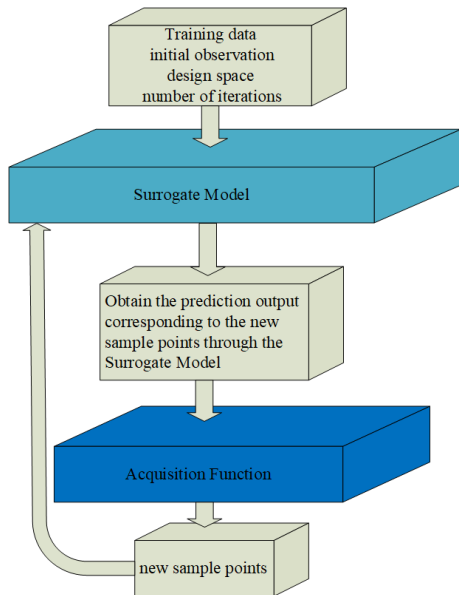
Training data
initial observation
design space
number of iterations

Surrogate Model

Obtain the prediction output corresponding to the new sample points through the Surrogate Model

Acquisition Function

new sample points